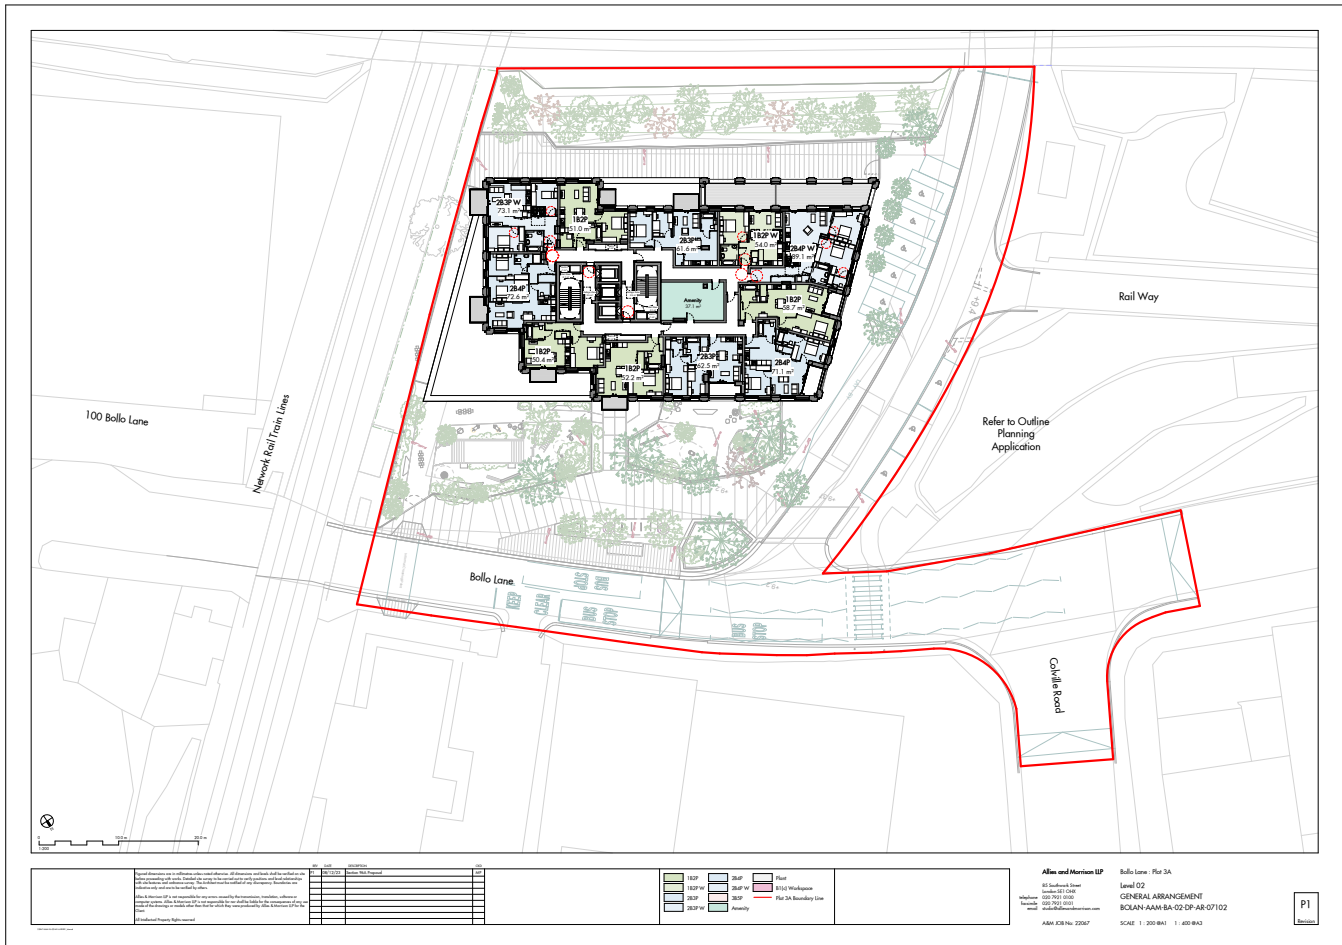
2B3P W
73.1 m²

1B2P
51.0 m²

2B3P
61.6 m²

1B2P W

2B4P W
54.0 m²
89.1 m²

2B4P
72.6 m²

Amenity
37.1 m²

1B2P
58.7 m²

1B2P
50.4 m²

1B2P
52.2 m²

2B3P
62.5 m²

2B4P
71.1 m²

Rail Way

100 Bollo Lane

Network Rail Train Lines

Refer to Outline Planning Application

Bollo Lane

Colville Road

0 10.0 m 20.0 m
1:200

Figured dimensions are in millimetres unless noted otherwise. All dimensions and levels shall be verified on site before proceeding with works. Detailed site survey to be carried out to verify positions and level relationships with site features and ordnance survey. The Architect must be notified of any discrepancy. Boundaries are indicative only and are to be verified by others.

Allies & Morrison LLP is not responsible for any errors caused by the transmission, translation, software or computer systems. Allies & Morrison LLP is not responsible for nor shall be liable for the consequences of any use made of the drawings or models other than that for which they were produced by Allies & Morrison LLP for the Client.

All Intellectual Property Rights reserved

| REV | DATE | DESCRIPTION | CKD |
|---|---|---|---|
| P1 | 08/12/23 | Section 96A Proposal | MP |

| 1B2P | 2B4P | Plant |
|---|---|---|
| 1B2P W | 2B4P W | B1(c) Workspace |
| 2B3P | 3B5P | Plot 3A Boundary Line |
| 2B3P W | Amenity | |

Allies and Morrison LLP
85 Southwark Street
London SE1 0HX
telephone 020 7921 0100
facsimile 020 7921 0101
email studio@alliesandmorrison.com

A&M JOB No: 22067

Bollo Lane : Plot 3A
Level 02
GENERAL ARRANGEMENT
BOLAN-AAM-BA-02-DP-AR-07102
SCALE 1 : 200 @A1 1 : 400 @A3

P1
Revision